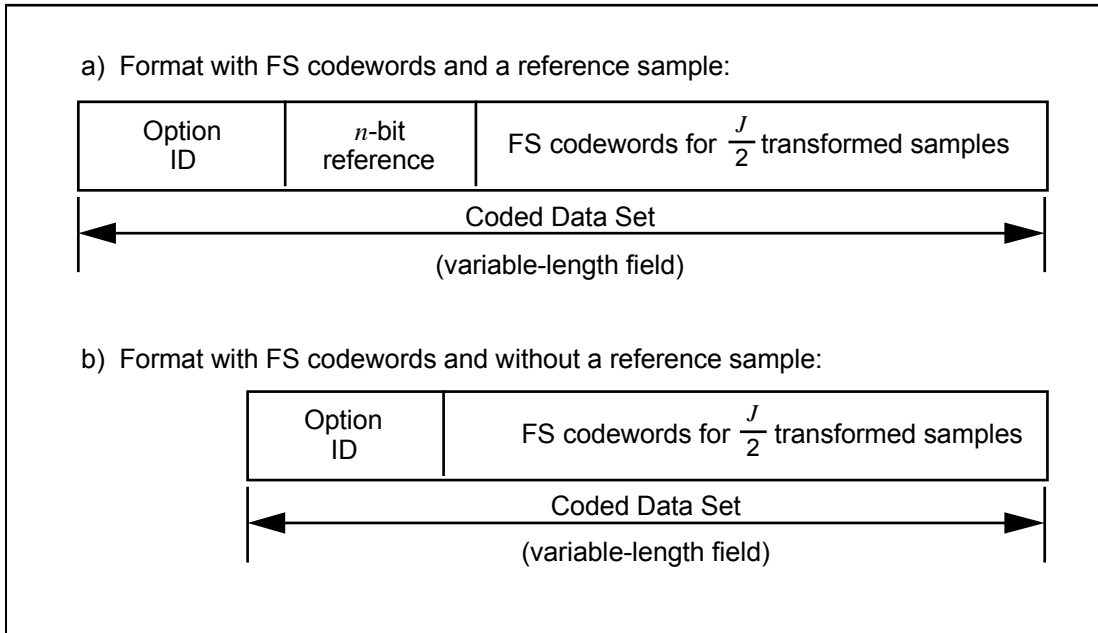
a) Format with FS codewords and a reference sample:

| Option ID | $n$-bit reference | FS codewords for $\frac{J}{2}$ transformed samples |
|---|---|---|

Coded Data Set

(variable-length field)

b) Format with FS codewords and without a reference sample:

| Option ID | FS codewords for $\frac{J}{2}$ transformed samples |
|---|---|

Coded Data Set

(variable-length field)